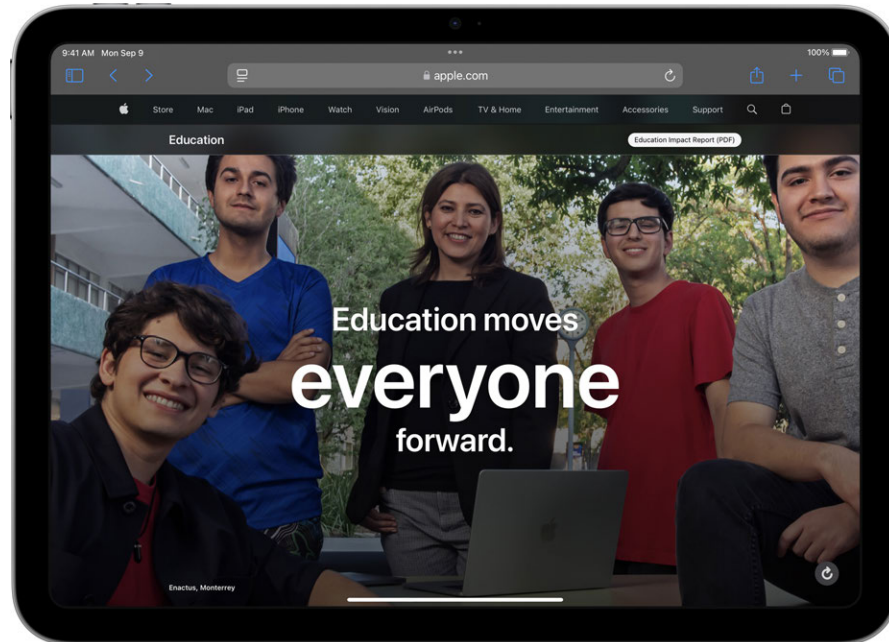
9:41 AM Mon Sep 9

100%

apple.com

Store Mac iPad iPhone Watch Vision AirPods TV & Home Entertainment Accessories Support

Education

Education Impact Report (PDF)

Education moves
everyone
forward.

Enactus, Monterrey